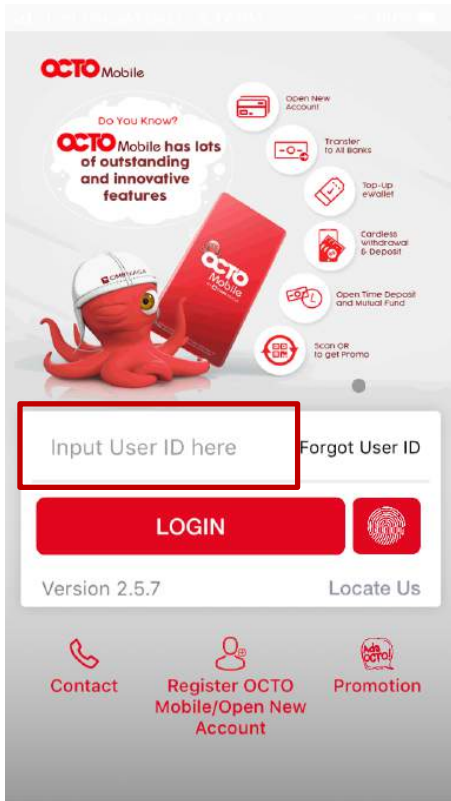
OCTO Mobile

Do You Know?
OCTO Mobile has lots of outstanding and innovative features

Open New Account

Transfer to All Banks

Top-Up ewallet

Cardless Withdrawal & Deposit

Open Time Deposit and Mutual Fund

Scan QR to get Promo

CIMB NIAGA

OCTO Mobile

Input User ID here

Forgot User ID

LOGIN

Version 2.5.7

Locate Us

Contact

Register OCTO Mobile/Open New Account

Promotion